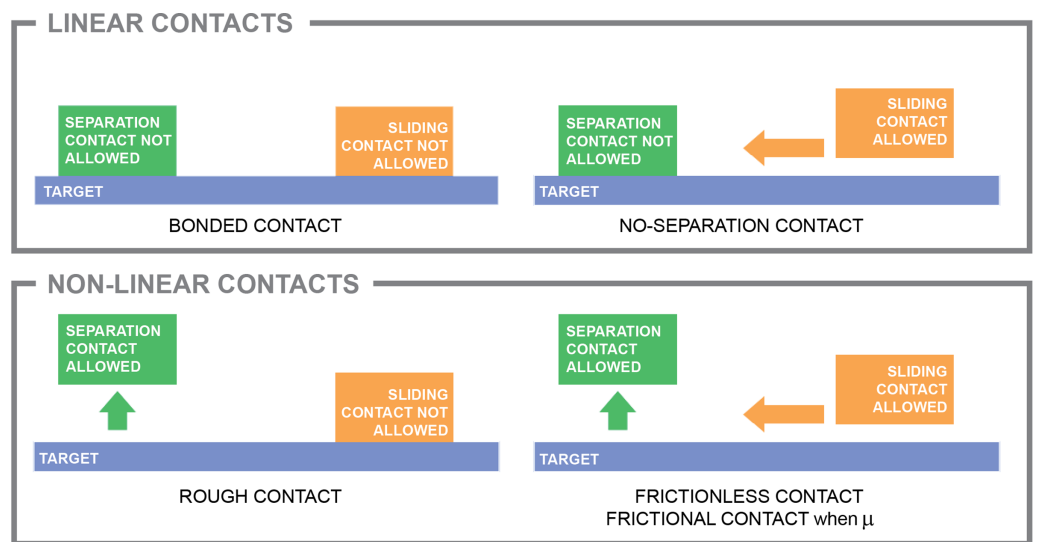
LINEAR CONTACTS

SEPARATION CONTACT NOT ALLOWED

SLIDING CONTACT NOT ALLOWED

TARGET

BONDED CONTACT

SEPARATION CONTACT NOT ALLOWED

SLIDING CONTACT ALLOWED

TARGET

NO-SEPARATION CONTACT

NON-LINEAR CONTACTS

SEPARATION CONTACT ALLOWED

SLIDING CONTACT NOT ALLOWED

TARGET

ROUGH CONTACT

SEPARATION CONTACT ALLOWED

SLIDING CONTACT ALLOWED

TARGET

FRICTIONLESS CONTACT
FRICTIONAL CONTACT when $\mu$